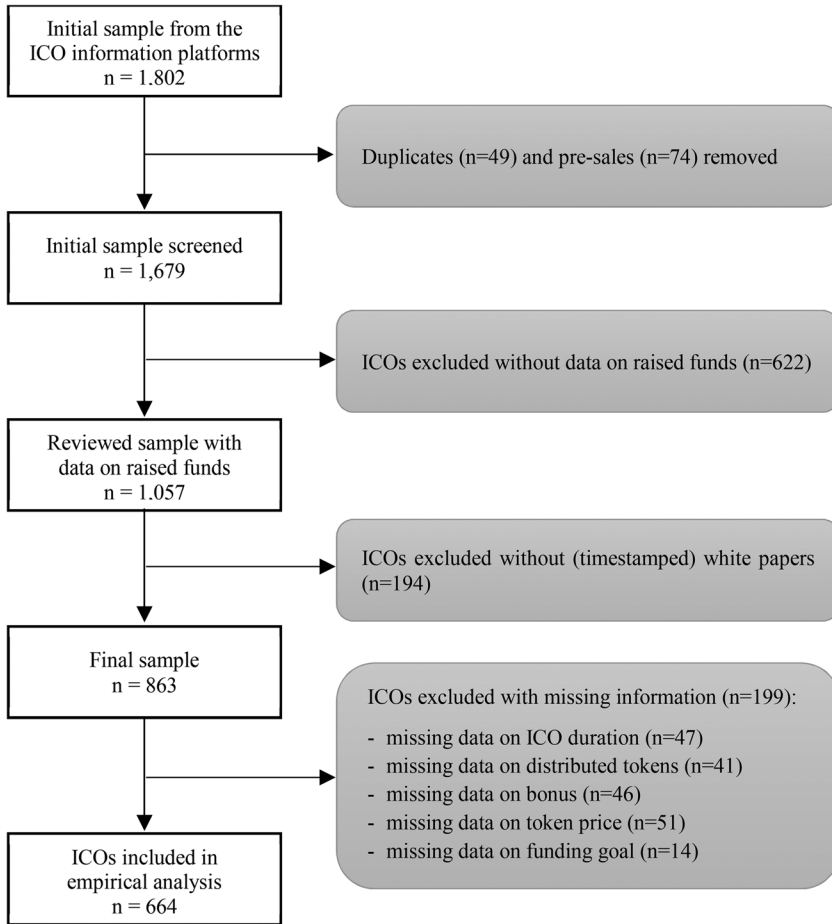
Initial sample from the ICO information platforms
n = 1.802

Duplicates (n=49) and pre-sales (n=74) removed

Initial sample screened
n = 1,679

ICOs excluded without data on raised funds (n=622)

Reviewed sample with data on raised funds
n = 1.057

ICOs excluded without (timestamped) white papers (n=194)

Final sample
n = 863

ICOs excluded with missing information (n=199):
- missing data on ICO duration (n=47)
- missing data on distributed tokens (n=41)
- missing data on bonus (n=46)
- missing data on token price (n=51)
- missing data on funding goal (n=14)

ICOs included in empirical analysis
n = 664